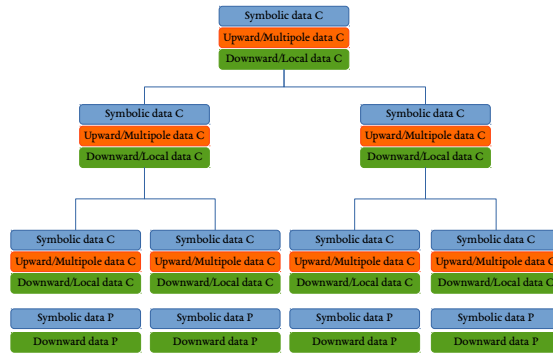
Symbolic data C
Upward/Multipole data C
Downward/Local data C

Symbolic data C
Upward/Multipole data C
Downward/Local data C

Symbolic data C
Upward/Multipole data C
Downward/Local data C

Symbolic data C
Upward/Multipole data C
Downward/Local data C

Symbolic data C
Upward/Multipole data C
Downward/Local data C

Symbolic data C
Upward/Multipole data C
Downward/Local data C

Symbolic data C
Upward/Multipole data C
Downward/Local data C

Symbolic data P
Downward data P

Symbolic data P
Downward data P

Symbolic data P
Downward data P

Symbolic data P
Downward data P